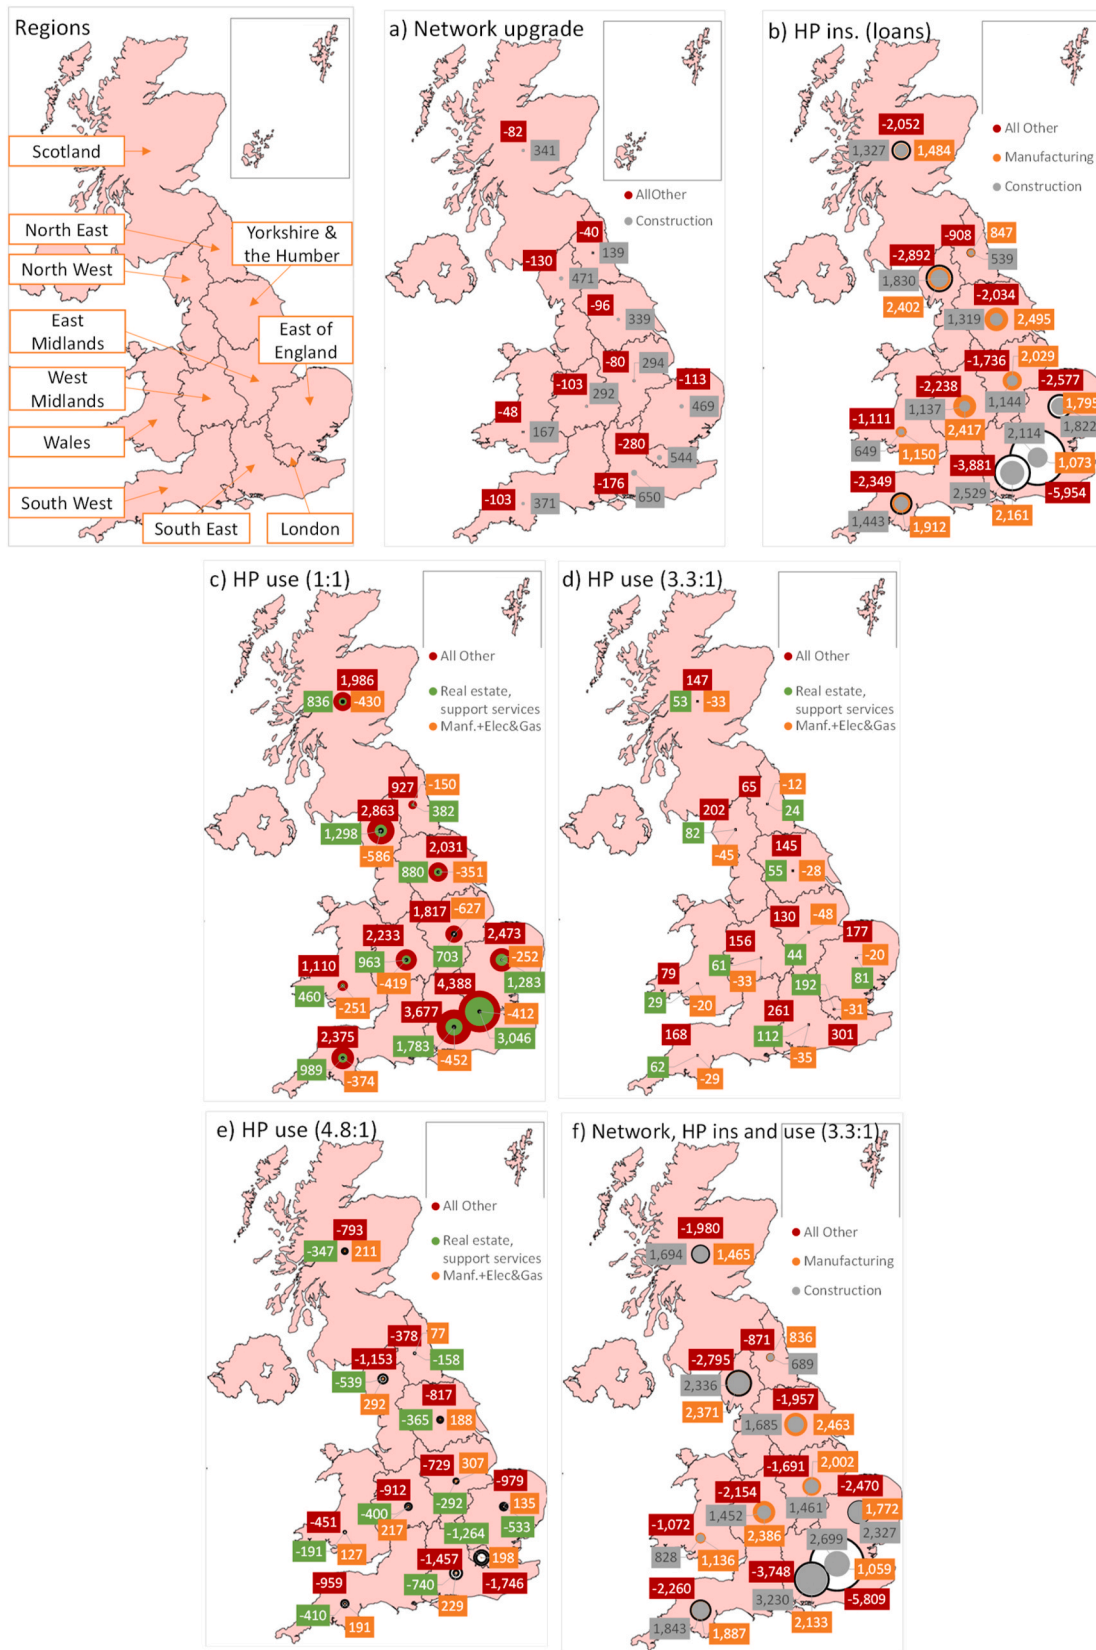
Regions

Scotland
North East
North West
Yorkshire & the Humber
East Midlands
East of England
West Midlands
Wales
South West
South East
London

a) Network upgrade

AllOther
Construction

-82 341
-40 139
-130 471
-96 339
-80 294
-103 292
-113 469
-48 167
-280 544
-176 650
-103 371

b) HP ins. (loans)

All Other
Manufacturing
Construction

-2,052 1,327 1,484
-908 847 539
-2,892 1,830 2,402
-2,034 1,319 2,495
-1,736 2,029
-2,238 1,137 2,417
-2,577 1,144 1,795
-1,111 649 1,150
2,114 1,822
-3,881 1,073
-2,349 2,529 -5,954
1,443 1,912 2,161

c) HP use (1:1)

All Other
Real estate, support services
Manf.+Elec&Gas

1,986 836 -430
927 -150 382
2,863 1,298 -586
2,031 880 -351
1,817 -627
2,233 963 -419
703
2,473 -252 1,283
1,110 460 -251
4,388
3,677 -412
3,046
2,375 1,783 -452
989 -374

d) HP use (3.3:1)

All Other
Real estate, support services
Manf.+Elec&Gas

147 53 -33
65 -12 24
202 82 -45
145 55 -28
130 -48
156 61 -33
44
177 -20 81
79 29 -20
192
261 -31
168 112 301
62 -29 -35

e) HP use (4.8:1)

All Other
Real estate, support services
Manf.+Elec&Gas

-793 -347 211
-378 77
-1,153 -158
-539 292
-817 -365 188
-729 307
-979 135
-912
-400 217
-292
-451 -191 127
-1,264 -533
-1,457 198
-959 -740 -1,746
-410 191 229

f) Network, HP ins and use (3.3:1)

All Other
Manufacturing
Construction

-1,980 1,694 1,465
-871 836 689
-2,795 2,336 2,371
-1,957 1,685 2,463
-1,691 2,002
-2,470 1,772
-2,154 1,452 2,386
1,461
-1,072 828 1,136
2,699 2,327
-3,748 1,059
-2,260 3,230 -5,809
1,843 1,887 2,133